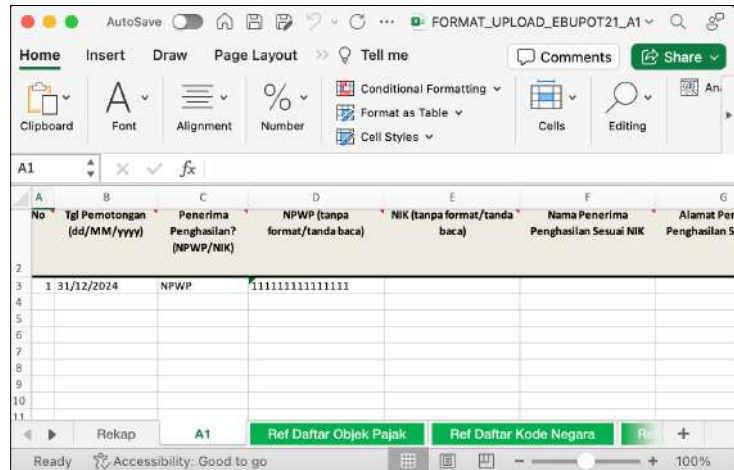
AutoSave ··· FORMAT_UPLOAD_EBUPOT21_A1

Home Insert Draw Page Layout Tell me Comments Share

Clipboard Font Alignment Number Conditional Formatting Format as Table Cell Styles Cells Editing An

A1 $fx$

| | A | B | C | D | E | F | G |
|---|---|---|---|---|---|---|---|
| 2 | No | Tgl Pemotongan (dd/MM/yyyy) | Penerima Penghasilan? (NPWP/NIK) | NPWP (tanpa format/tanda baca) | NIK (tanpa format/tanda baca) | Nama Penerima Penghasilan Sesuai NIK | Alamat Pe Penghasilan S |
| 3 | 1 | 31/12/2024 | NPWP | 111111111111111 | | | |
| 4 | | | | | | | |
| 5 | | | | | | | |
| 6 | | | | | | | |
| 7 | | | | | | | |
| 8 | | | | | | | |
| 9 | | | | | | | |
| 10 | | | | | | | |
| 11 | | | | | | | |

Rekap A1 Ref Daftar Objek Pajak Ref Daftar Kode Negara Re +

Ready Accessibility: Good to go 100%